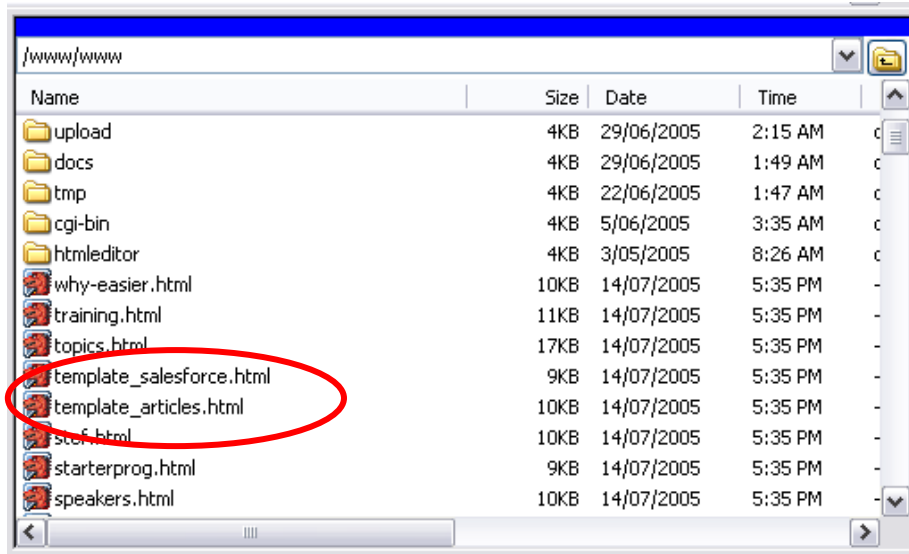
/www/www

| Name | Size | Date | Time |
|---|---|---|---|
| upload | 4KB | 29/06/2005 | 2:15 AM |
| docs | 4KB | 29/06/2005 | 1:49 AM |
| tmp | 4KB | 22/06/2005 | 1:47 AM |
| cgi-bin | 4KB | 5/06/2005 | 3:35 AM |
| htmleditor | 4KB | 3/05/2005 | 8:26 AM |
| why-easier.html | 10KB | 14/07/2005 | 5:35 PM |
| training.html | 11KB | 14/07/2005 | 5:35 PM |
| topics.html | 17KB | 14/07/2005 | 5:35 PM |
| template_salesforce.html | 9KB | 14/07/2005 | 5:35 PM |
| template_articles.html | 10KB | 14/07/2005 | 5:35 PM |
| staf.html | 10KB | 14/07/2005 | 5:35 PM |
| starterprog.html | 9KB | 14/07/2005 | 5:35 PM |
| speakers.html | 10KB | 14/07/2005 | 5:35 PM |